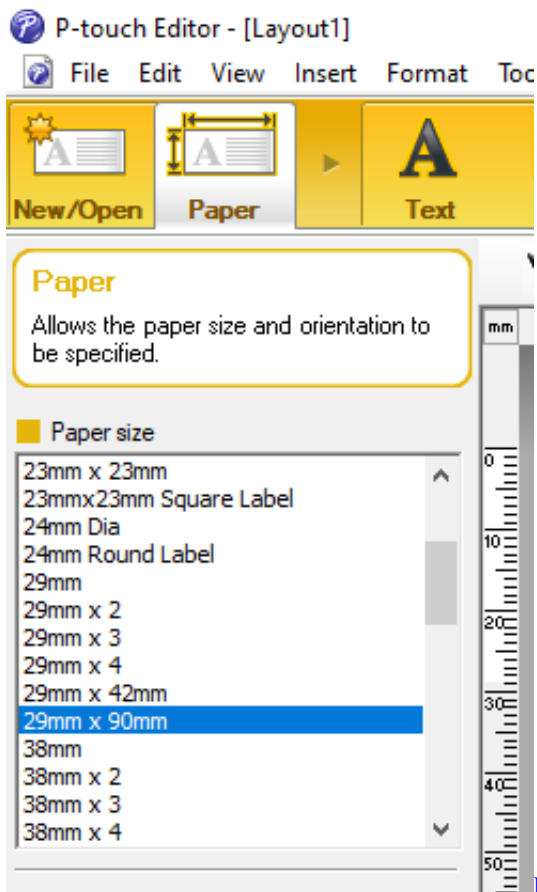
P-touch Editor - [Layout1]

File Edit View Insert Format Too

New/Open Paper Text

Paper
Allows the paper size and orientation to be specified.

Paper size

23mm x 23mm
23mmx23mm Square Label
24mm Dia
24mm Round Label
29mm
29mm x 2
29mm x 3
29mm x 4
29mm x 42mm
29mm x 90mm
38mm
38mm x 2
38mm x 3
38mm x 4

mm
0
10
20
30
40
50